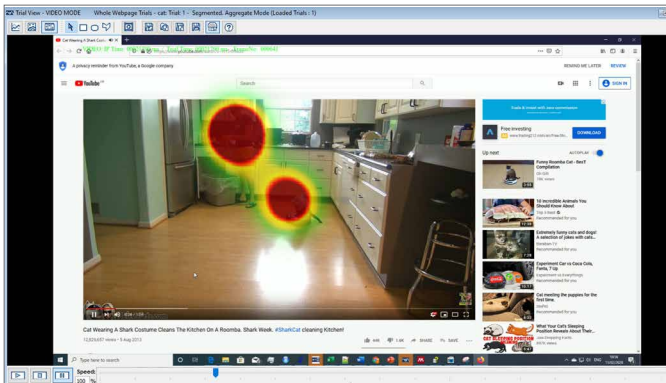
Trial View - VIDEO MODE Whole Webpage Trials - cat: Trial 1 - Segmented. Aggregate Mode (Loaded Trials : 1)

Cat Wearing A Shark Costu

A privacy reminder from YouTube, a Google company

REMIND ME LATER REVIEW

YouTube

Search

SIGN IN

Free investing

DOWNLOAD

Up next

AUTOPLAY

Funny Roomba Cat - BesT Compilation

10 incredible Animals You Should Know About

Extremely funny cats and dogs! A selection of jokes with cats...

Experiment Car vs Coca Cola, Fanta, 7 Up

Recommended for you

Cat meeting the puppies for the first time

What Your Cat's Sleeping Position Reveals About Their...

Cat Wearing A Shark Costume Cleans The Kitchen On A Roomba. Shark Week. #SharkCat cleaning Kitchen!

SHARE SAVE

Type here to search

Speed:
100 %